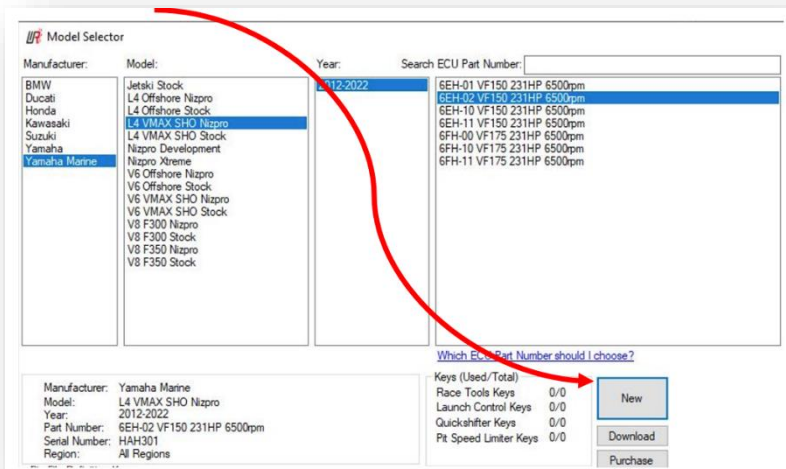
Model Selector

Manufacturer:
BMW
Ducati
Honda
Kawasaki
Suzuki
Yamaha
Yamaha Marine

Model:
Jetski Stock
L4 Offshore Nizpro
L4 Offshore Stock
L4 VMAX SHO Nizpro
L4 VMAX SHO Stock
Nizpro Development
Nizpro Xtreme
V6 Offshore Nizpro
V6 Offshore Stock
V6 VMAX SHO Nizpro
V6 VMAX SHO Stock
V8 F300 Nizpro
V8 F300 Stock
V8 F350 Nizpro
V8 F350 Stock

Year:
2012-2022

Search ECU Part Number:
6EH-01 VF150 231HP 6500rpm
6EH-02 VF150 231HP 6500rpm
6EH-10 VF150 231HP 6500rpm
6EH-11 VF150 231HP 6500rpm
6FH-00 VF175 231HP 6500rpm
6FH-10 VF175 231HP 6500rpm
6FH-11 VF175 231HP 6500rpm

Which ECU Part Number should I choose?

Manufacturer: Yamaha Marine
Model: L4 VMAX SHO Nizpro
Year: 2012-2022
Part Number: 6EH-02 VF150 231HP 6500rpm
Serial Number: HAH301
Region: All Regions

Keys (Used/Total)
| Race Tools Keys | 0/0 |
|---|---|
| Launch Control Keys | 0/0 |
| Quickshifter Keys | 0/0 |
| Pit Speed Limiter Keys | 0/0 |

New
Download
Purchase